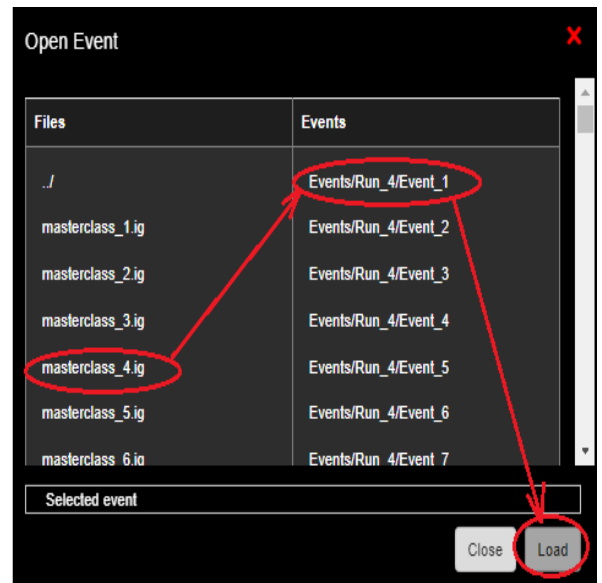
Open Event

×

| Files | Events |
|---|---|
| ../ | Events/Run_4/Event_1 |
| masterclass_1.ig | Events/Run_4/Event_2 |
| masterclass_2.ig | Events/Run_4/Event_3 |
| masterclass_3.ig | Events/Run_4/Event_4 |
| masterclass_4.ig | Events/Run_4/Event_5 |
| masterclass_5.ig | Events/Run_4/Event_6 |
| masterclass_6.ig | Events/Run_4/Event_7 |

Selected event

Close

Load